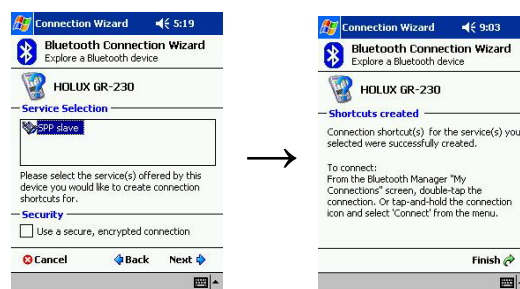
Connection Wizard 5:19

Bluetooth Connection Wizard
Explore a Bluetooth device

HOLUX GR-230

Service Selection

SPP slave

Please select the service(s) offered by this device you would like to create connection shortcuts for.

Security

Use a secure, encrypted connection

Cancel Back Next

Connection Wizard 9:03

Bluetooth Connection Wizard
Explore a Bluetooth device

HOLUX GR-230

Shortcuts created

Connection shortcut(s) for the service(s) you selected were successfully created.

To connect:
From the Bluetooth Manager "My Connections" screen, double-tap the connection. Or tap-and-hold the connection icon and select 'Connect' from the menu.

Finish